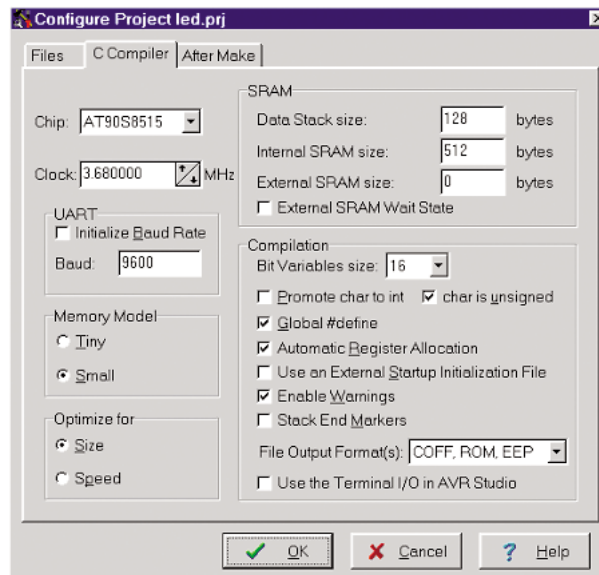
Configure Project led.prj

Files | C Compiler | After Make

Chip: AT90S8515

Clock: 3.680000 MHz

UART
Initialize Baud Rate
Baud: 9600

Memory Model
Tiny
Small

Optimize for
Size
Speed

SRAM
Data Stack size: 128 bytes
Internal SRAM size: 512 bytes
External SRAM size: 0 bytes
External SRAM Wait State

Compilation
Bit Variables size: 16
Promote char to int
char is unsigned
Global #define
Automatic Register Allocation
Use an External Startup Initialization File
Enable Warnings
Stack End Markers
File Output Format(s): COFF, ROM, EEP
Use the Terminal I/O in AVR Studio

OK
Cancel
Help